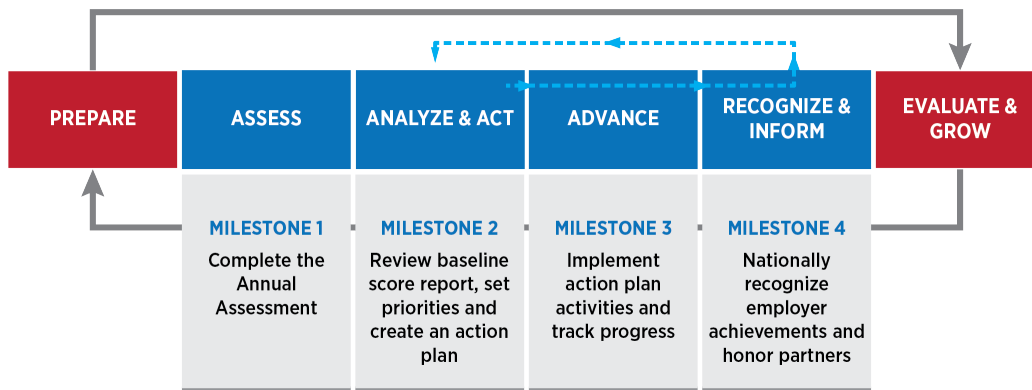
PREPARE

ASSESS

ANALYZE & ACT

ADVANCE

RECOGNIZE & INFORM

EVALUATE & GROW

MILESTONE 1
Complete the Annual Assessment

MILESTONE 2
Review baseline score report, set priorities and create an action plan

MILESTONE 3
Implement action plan activities and track progress

MILESTONE 4
Nationally recognize employer achievements and honor partners